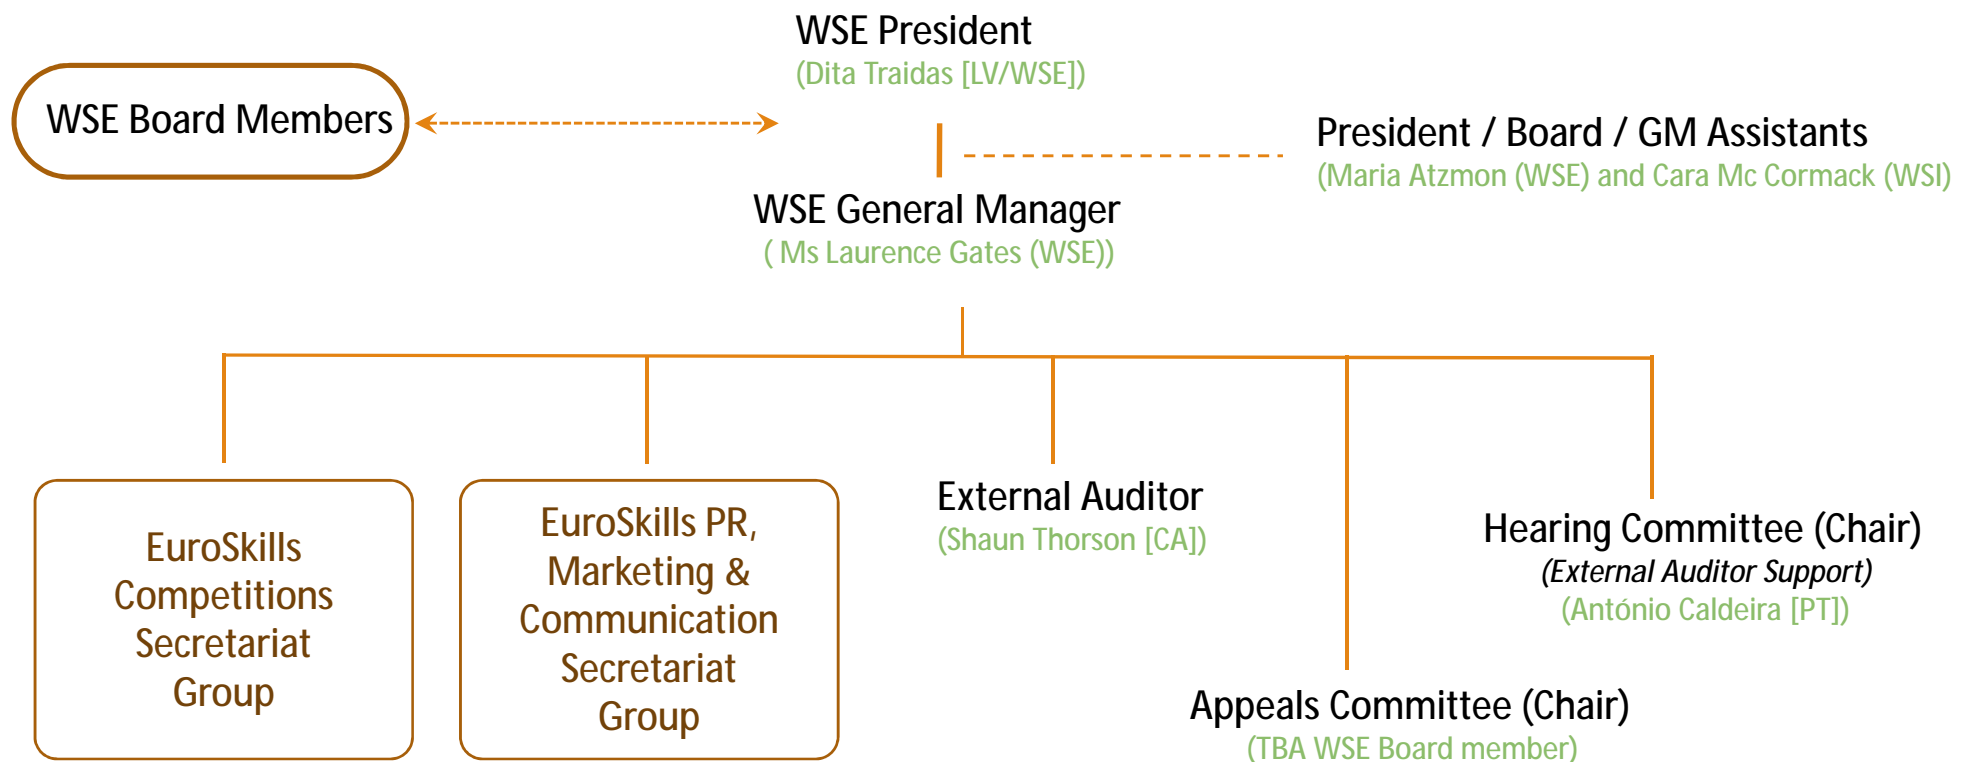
WSE President
(Dita Traidas [LV/WSE])

WSE Board Members

President / Board / GM Assistants
(Maria Atzmon (WSE) and Cara Mc Cormack (WSI)

WSE General Manager
( Ms Laurence Gates (WSE))

EuroSkills Competitions Secretariat Group

EuroSkills PR, Marketing & Communication Secretariat Group

External Auditor
(Shaun Thorson [CA])

Hearing Committee (Chair)
(External Auditor Support)
(António Caldeira [PT])

Appeals Committee (Chair)
(TBA WSE Board member)